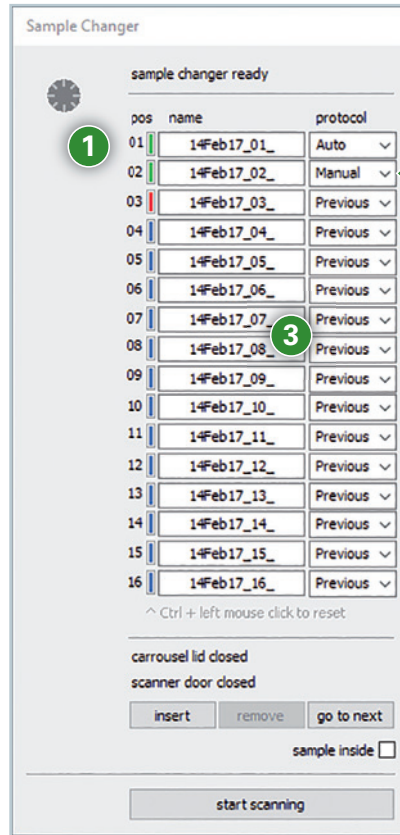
Sample Changer

sample changer ready

1

| pos | name | protocol |
|---|---|---|
| 01 | 14Feb17_01_ | Auto |
| 02 | 14Feb17_02_ | Manual |
| 03 | 14Feb17_03_ | Previous |
| 04 | 14Feb17_04_ | Previous |
| 05 | 14Feb17_05_ | Previous |
| 06 | 14Feb17_06_ | Previous |
| 07 | 14Feb17_07_ | Previous |
| 08 | 14Feb17_08_ | Previous |
| 09 | 14Feb17_09_ | Previous |
| 10 | 14Feb17_10_ | Previous |
| 11 | 14Feb17_11_ | Previous |
| 12 | 14Feb17_12_ | Previous |
| 13 | 14Feb17_13_ | Previous |
| 14 | 14Feb17_14_ | Previous |
| 15 | 14Feb17_15_ | Previous |
| 16 | 14Feb17_16_ | Previous |

3

^ Ctrl + left mouse click to reset

carrousel lid closed
scanner door closed

insert remove go to next

sample inside

start scanning